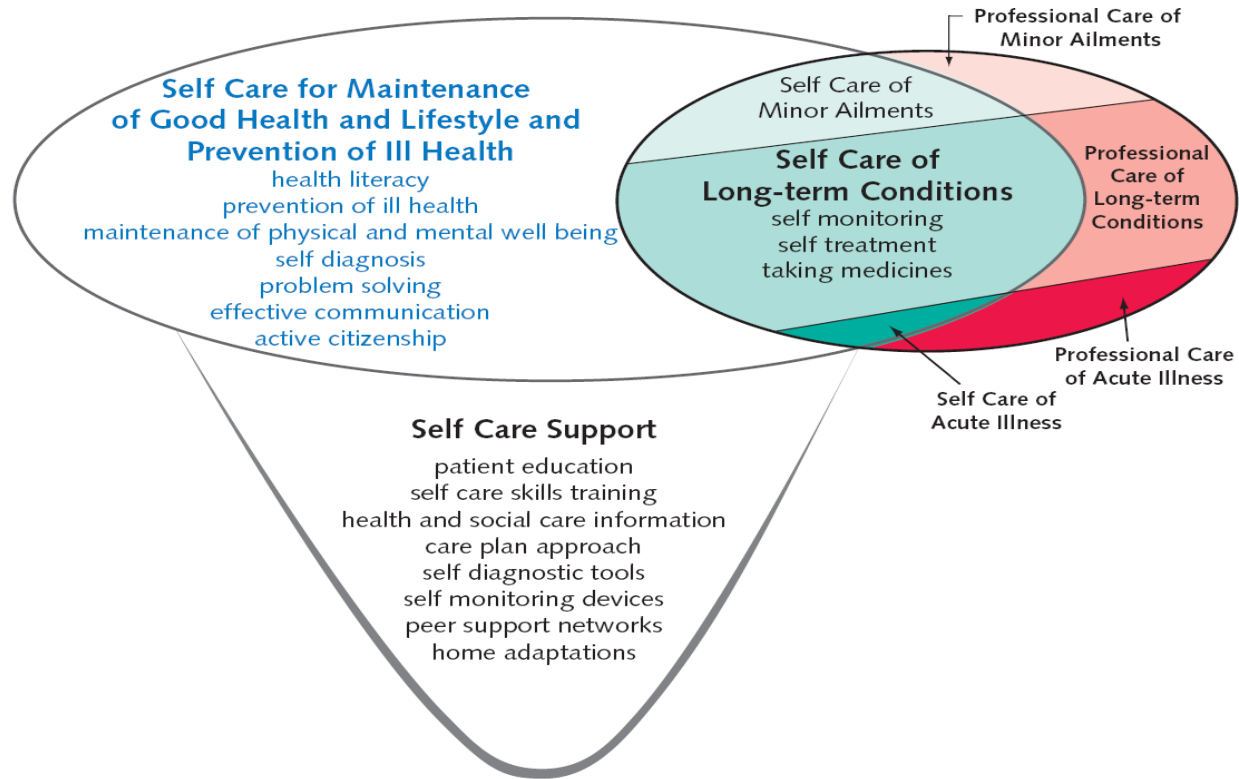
Self Care for Maintenance of Good Health and Lifestyle and Prevention of Ill Health
health literacy
prevention of ill health
maintenance of physical and mental well being
self diagnosis
problem solving
effective communication
active citizenship

Professional Care of Minor Ailments

Self Care of Minor Ailments

Self Care of Long-term Conditions
self monitoring
self treatment
taking medicines

Professional Care of Long-term Conditions

Professional Care of Acute Illness

Self Care of Acute Illness

Self Care Support
patient education
self care skills training
health and social care information
care plan approach
self diagnostic tools
self monitoring devices
peer support networks
home adaptations